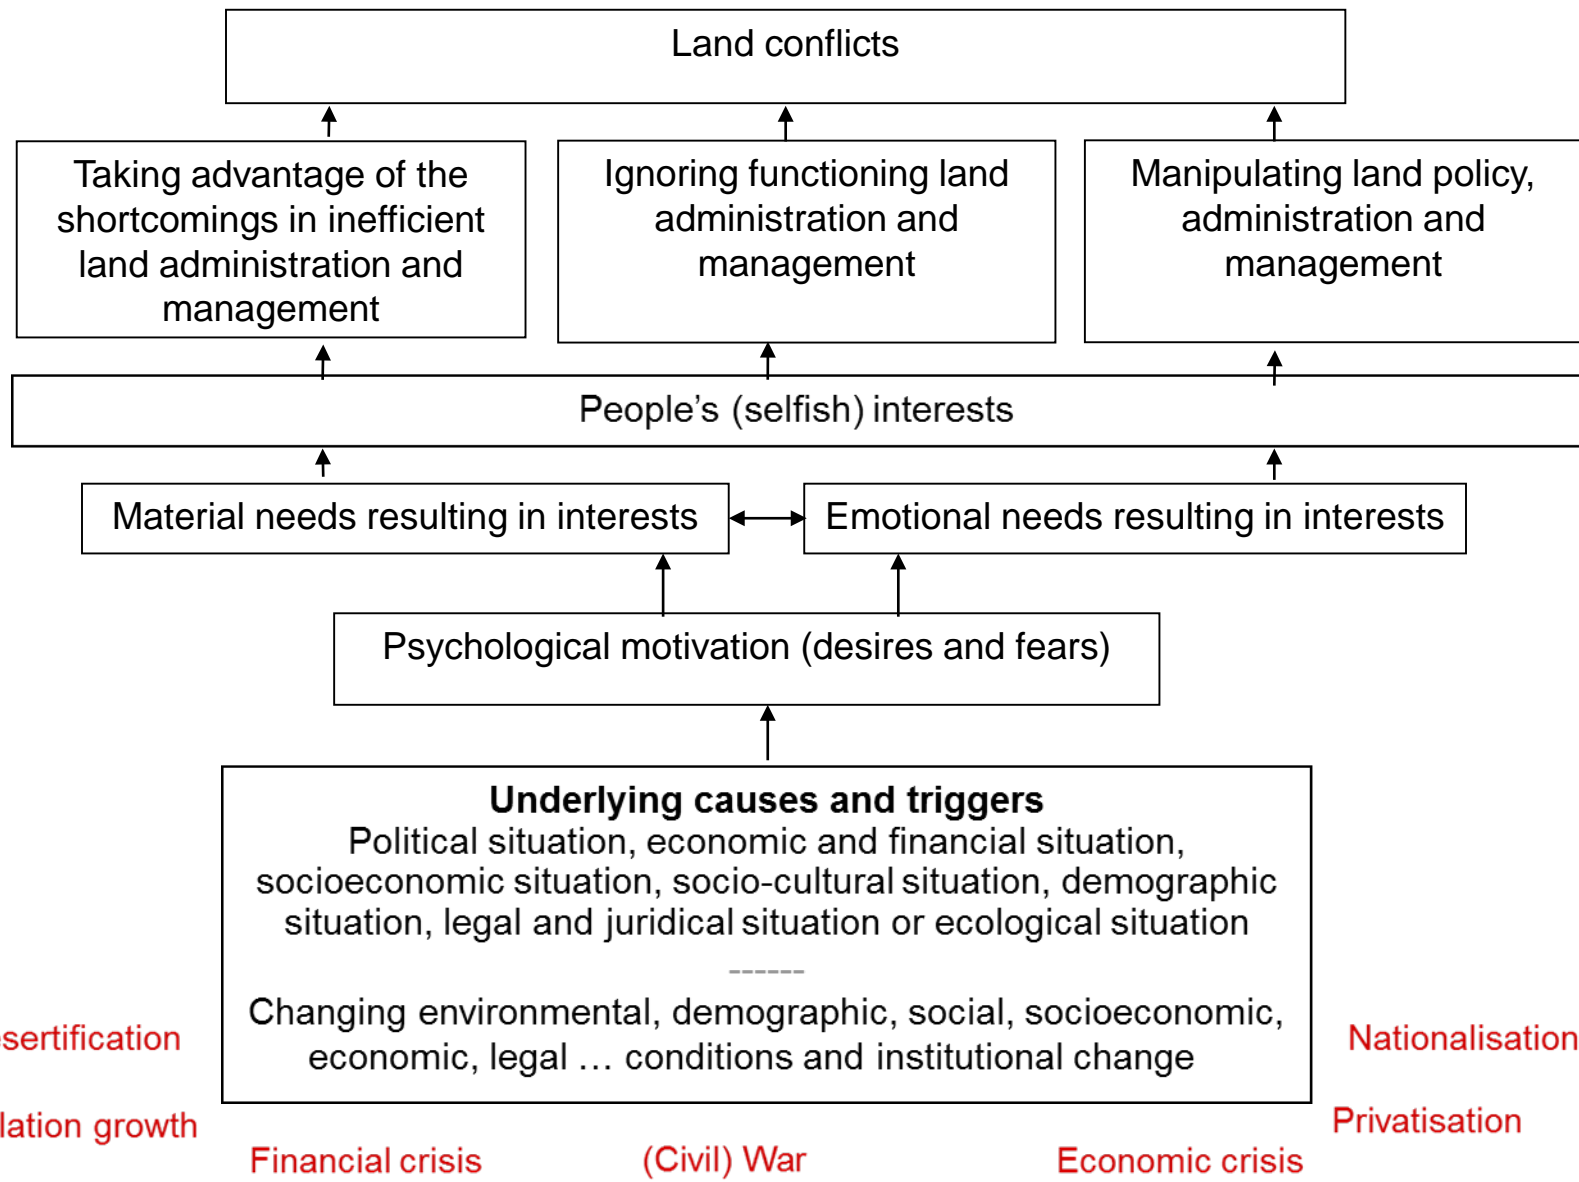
Land conflicts

Taking advantage of the shortcomings in inefficient land administration and management

Ignoring functioning land administration and management

Manipulating land policy, administration and management

People's (selfish) interests

Material needs resulting in interests

Emotional needs resulting in interests

Psychological motivation (desires and fears)

**Underlying causes and triggers**
Political situation, economic and financial situation, socioeconomic situation, socio-cultural situation, demographic situation, legal and juridical situation or ecological situation

------

Changing environmental, demographic, social, socioeconomic, economic, legal … conditions and institutional change

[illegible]sertification

Nationalisation

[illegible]lation growth

Privatisation

Financial crisis

(Civil) War

Economic crisis